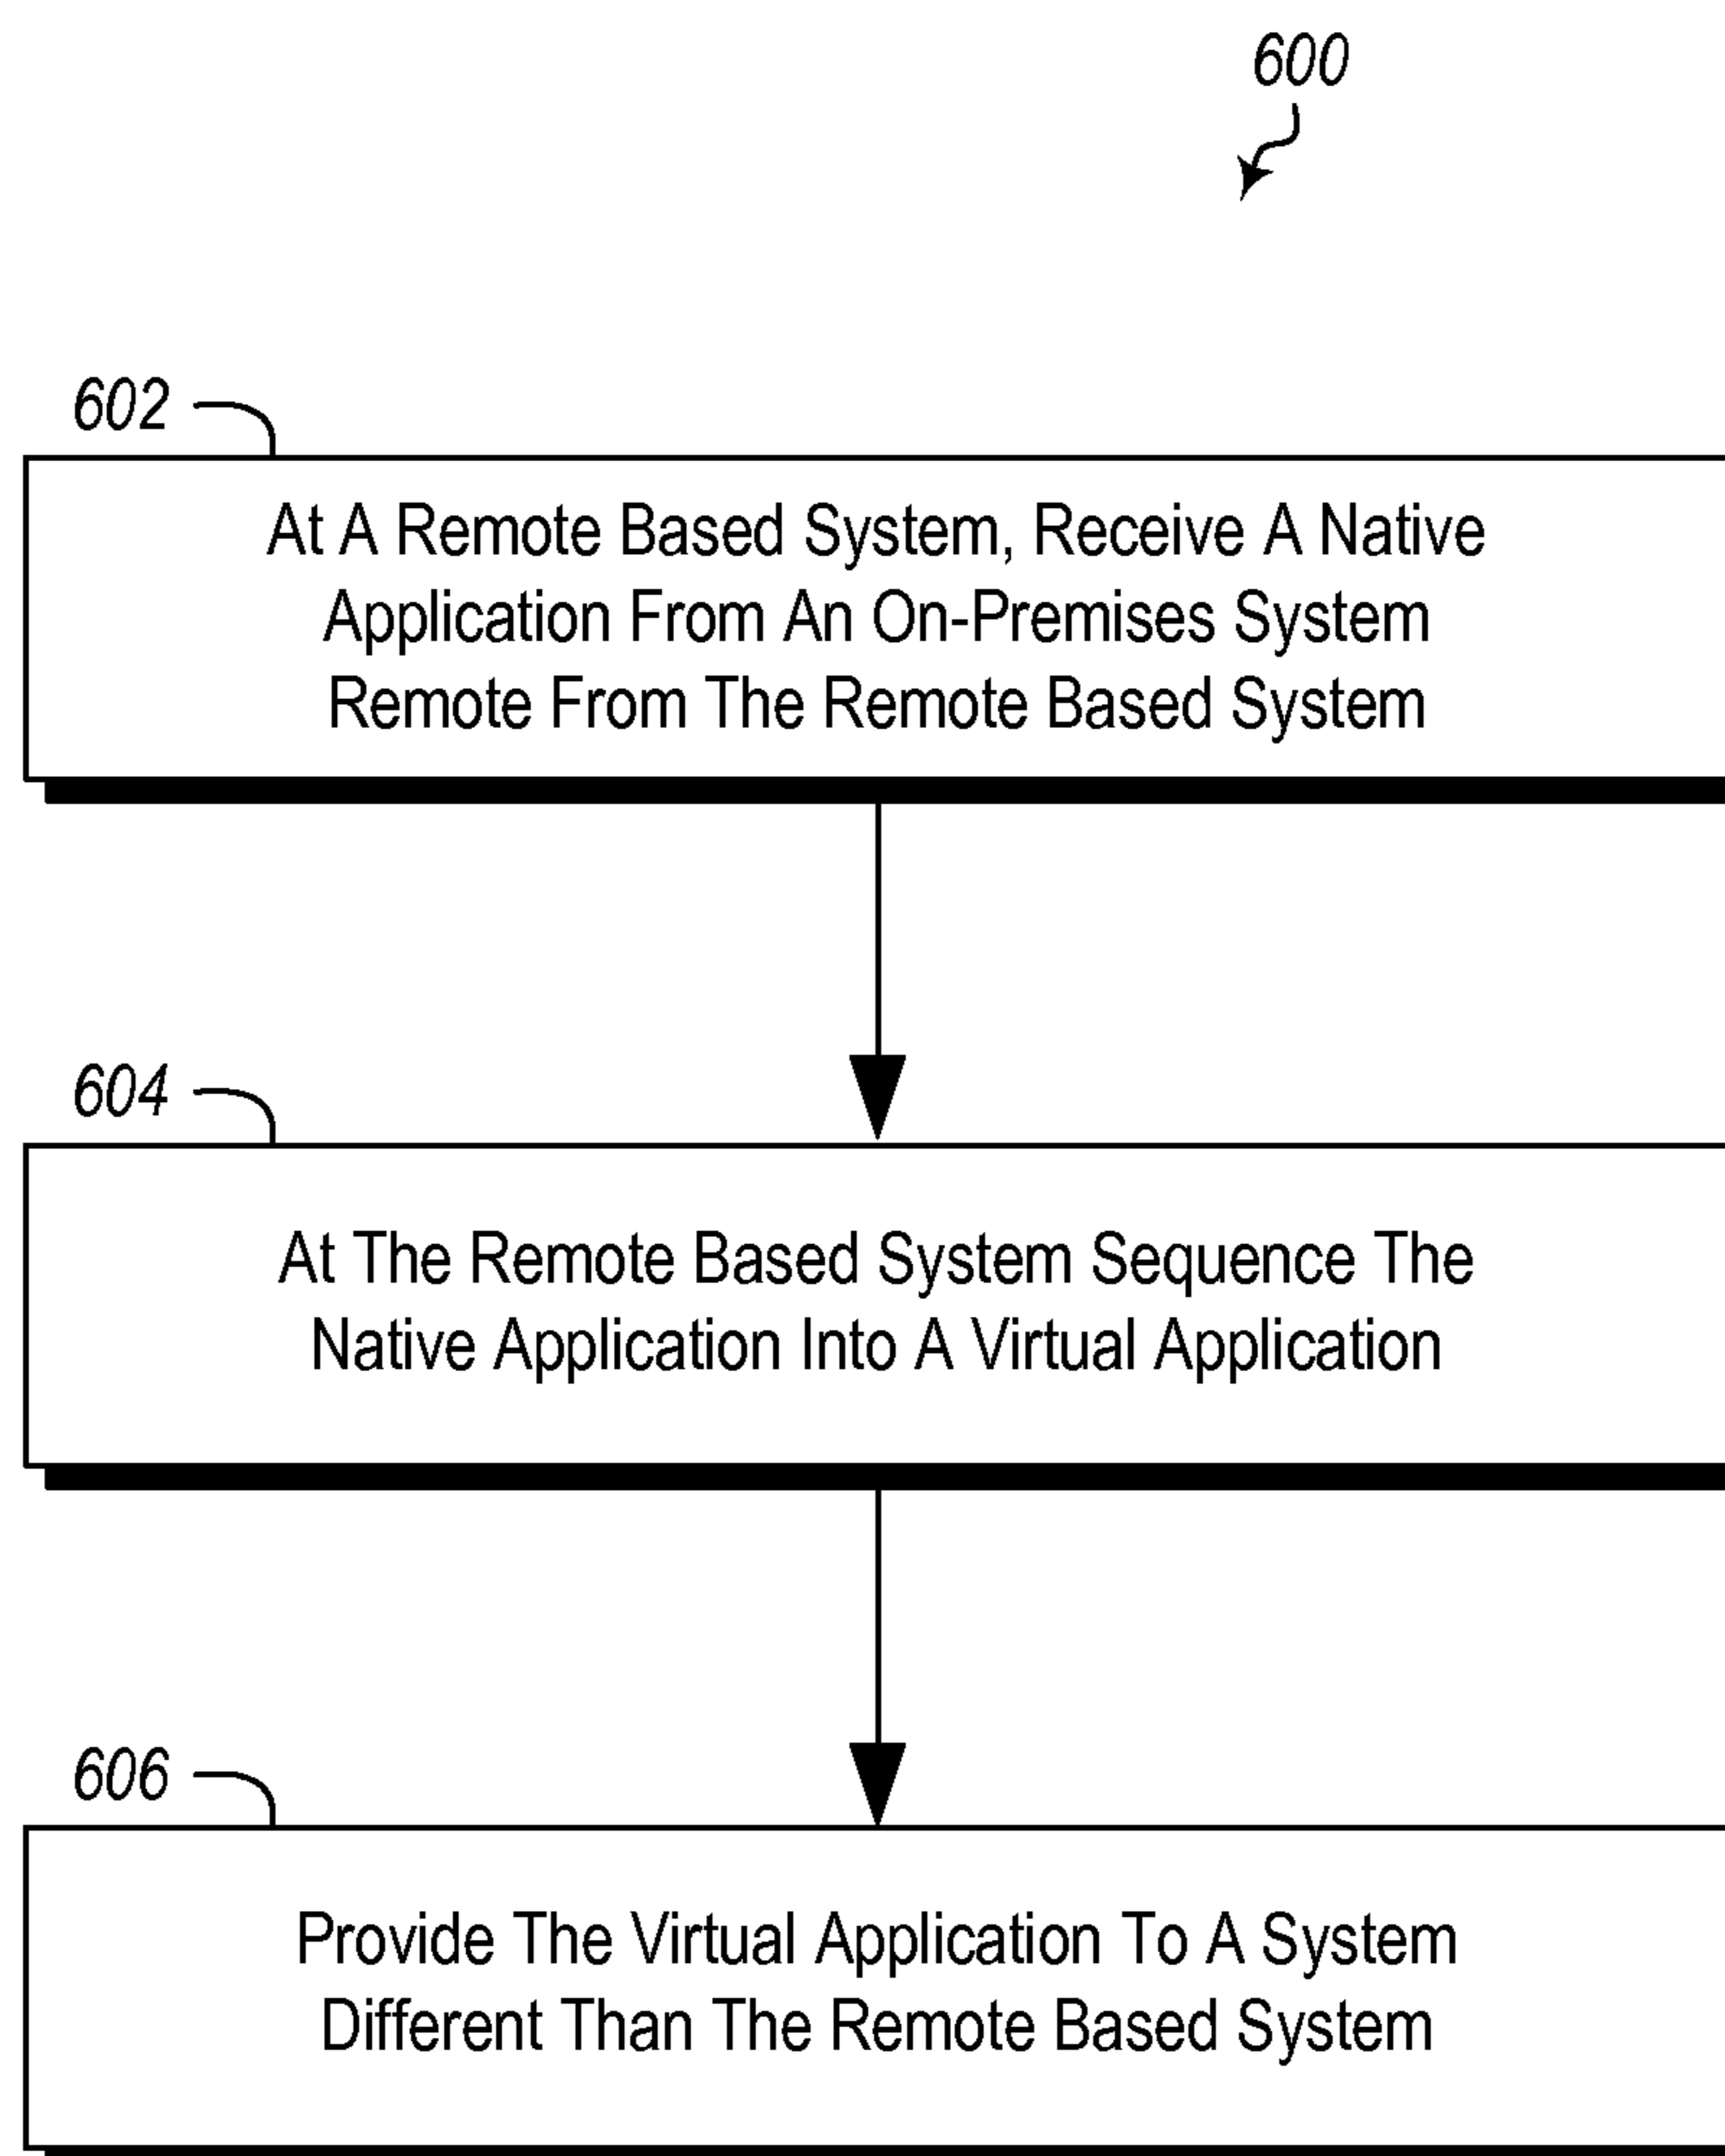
600

602

At A Remote Based System, Receive A Native Application From An On-Premises System Remote From The Remote Based System

604

At The Remote Based System Sequence The Native Application Into A Virtual Application

606

Provide The Virtual Application To A System Different Than The Remote Based System